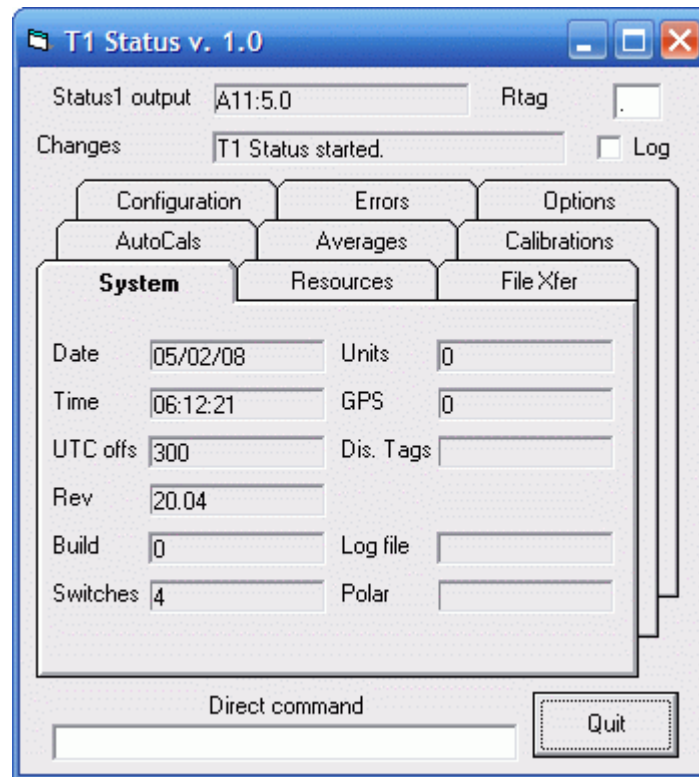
T1 Status v. 1.0

Status1 output A11:5.0

Rtag .

Changes T1 Status started.

Log

Configuration

Errors

Options

AutoCals

Averages

Calibrations

System

Resources

File Xfer

Date 05/02/08

Units 0

Time 06:12:21

GPS 0

UTC offs 300

Dis. Tags

Rev 20.04

Build 0

Log file

Switches 4

Polar

Direct command

Quit